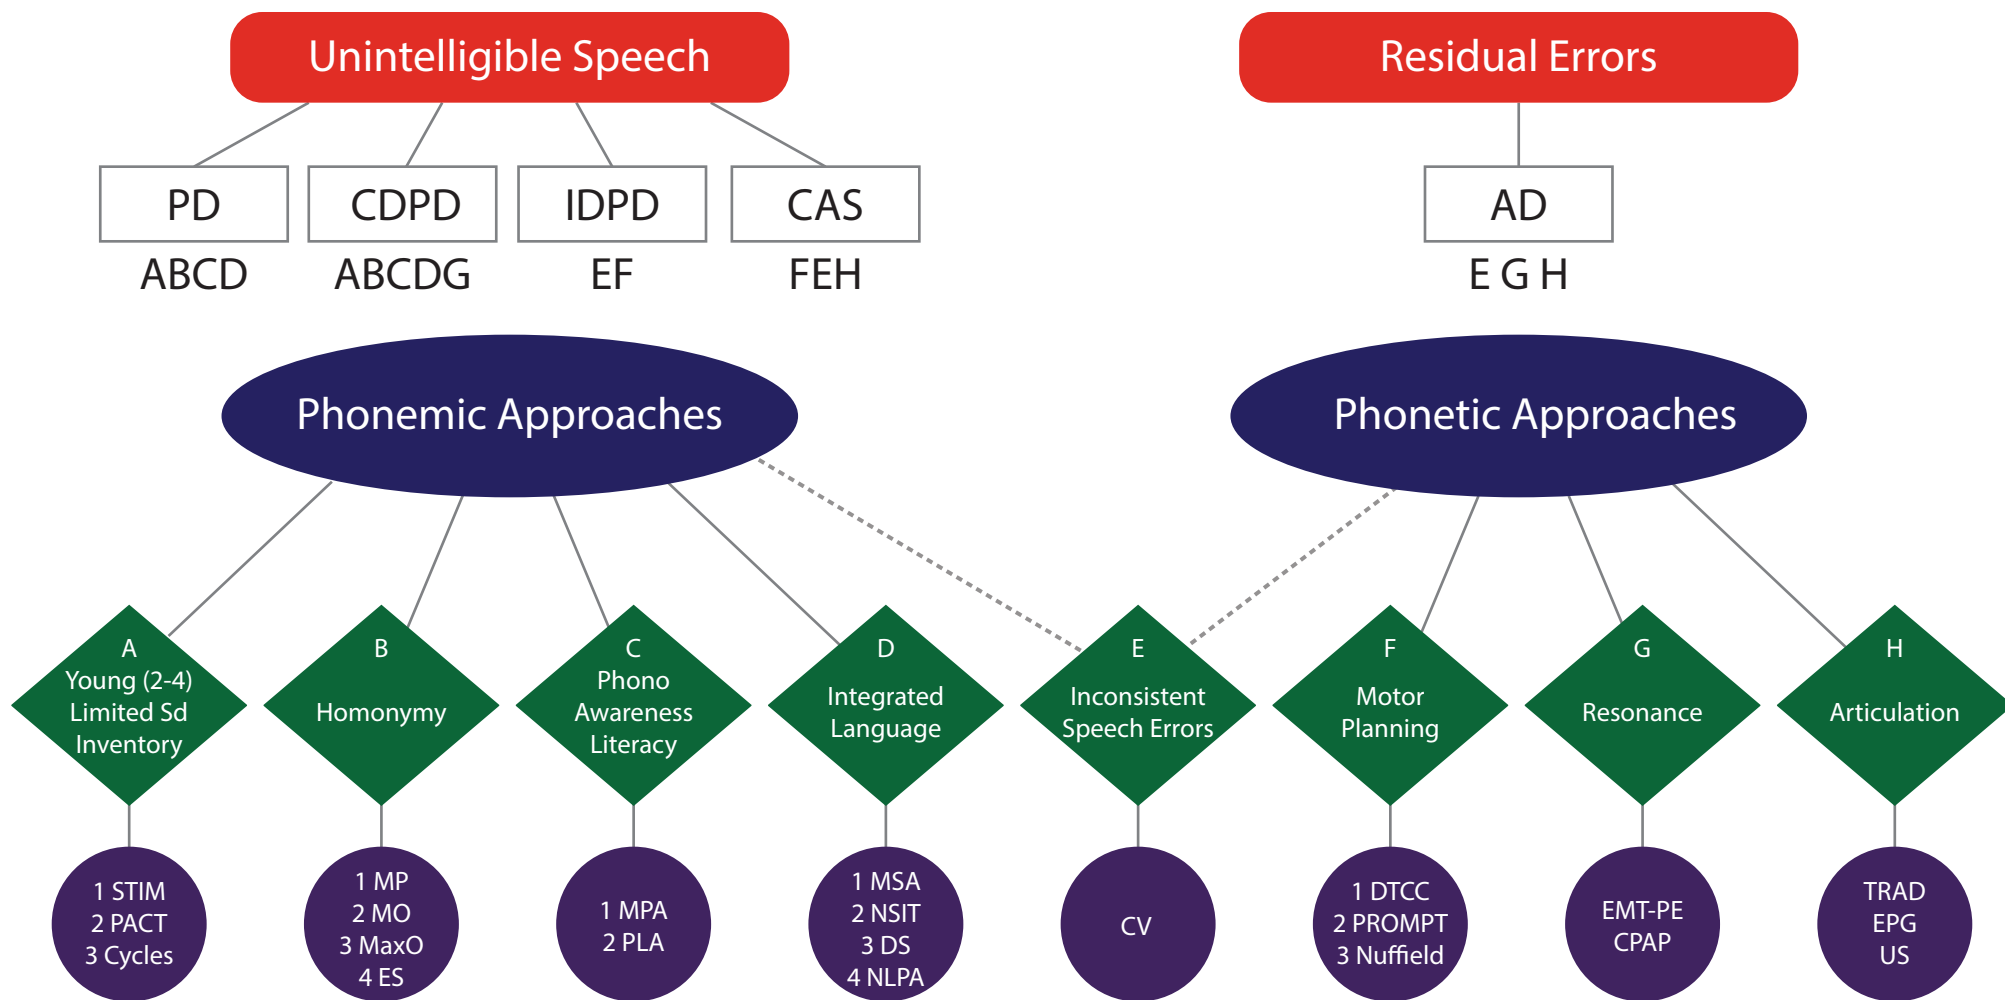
Unintelligible Speech

PD
ABCD

CDPD
ABCDG

IDPD
EF

CAS
FEH

Residual Errors

AD
E G H

Phonemic Approaches

Phonetic Approaches

A
Young (2-4)
Limited Sd
Inventory

B
Homonymy

C
Phono
Awareness
Literacy

D
Integrated
Language

E
Inconsistent
Speech Errors

F
Motor
Planning

G
Resonance

H
Articulation

1 STIM
2 PACT
3 Cycles

1 MP
2 MO
3 MaxO
4 ES

1 MPA
2 PLA

1 MSA
2 NSIT
3 DS
4 NLPA

CV

1 DTCC
2 PROMPT
3 Nuffield

EMT-PE
CPAP

TRAD
EPG
US